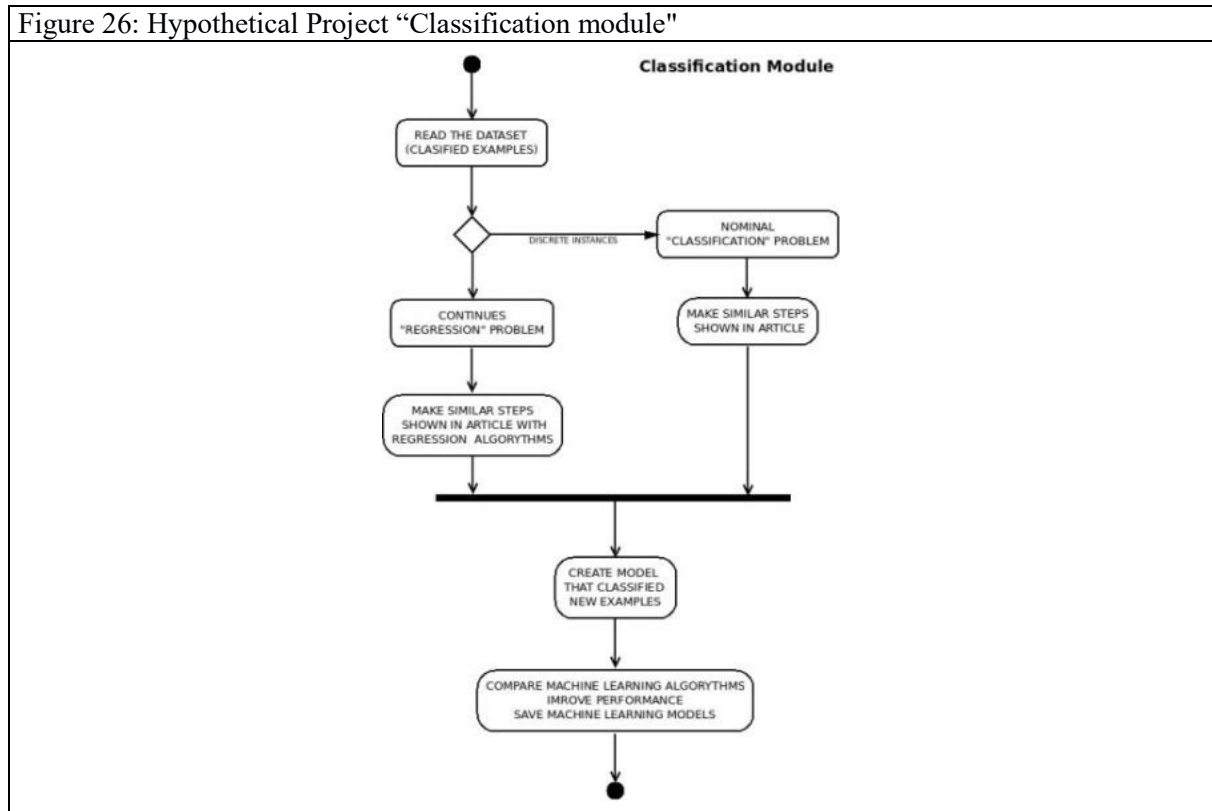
Figure 26: Hypothetical Project “Classification module"

Classification Module

READ THE DATASET (CLASIFIED EXAMPLES)

DISCRETE INSTANCES

NOMINAL "CLASSIFICATION" PROBLEM

CONTINUES "REGRESSION" PROBLEM

MAKE SIMILAR STEPS SHOWN IN ARTICLE

MAKE SIMILAR STEPS SHOWN IN ARTICLE WITH REGRESSION ALGORYTHMS

CREATE MODEL THAT CLASSIFIED NEW EXAMPLES

COMPARE MACHINE LEARNING ALGORYTHMS
IMROVE PERFORMANCE
SAVE MACHINE LEARNING MODELS